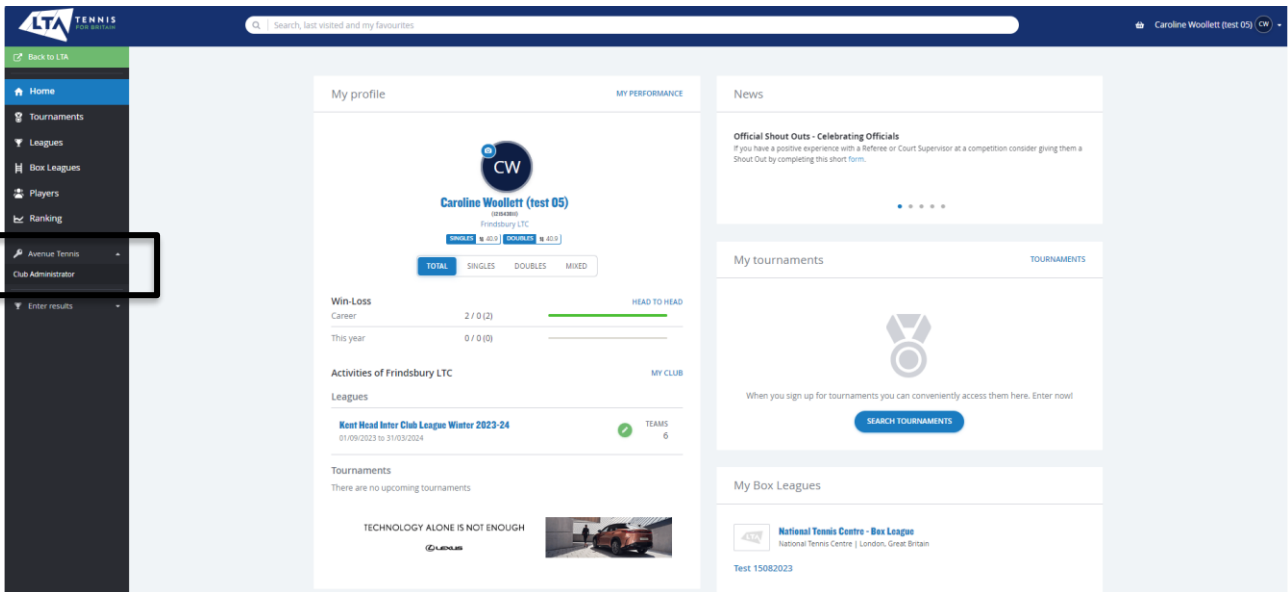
LTA TENNIS FOR BRITAIN

Search, last visited and my favourites

Caroline Woollett (test 05) CW

Back to LTA

Home

Tournaments

Leagues

Box Leagues

Players

Ranking

Avenue Tennis

Club Administrator

Enter results

My profile

MY PERFORMANCE

CW

Caroline Woollett (test 05)

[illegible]

Frindsbury LTC

SINGLES 40.9 DOUBLES 40.9

TOTAL SINGLES DOUBLES MIXED

Win-Loss

HEAD TO HEAD

Career 2 / 0 (2)

This year 0 / 0 (0)

Activities of Frindsbury LTC

MY CLUB

Leagues

Kent Head Inter Club League Winter 2023-24

01/09/2023 to 31/03/2024

TEAMS 6

Tournaments

There are no upcoming tournaments

TECHNOLOGY ALONE IS NOT ENOUGH

LEXUS

News

Official Shout Outs - Celebrating Officials

If you have a positive experience with a Referee or Court Supervisor at a competition consider giving them a Shout Out by completing this short form.

My tournaments

TOURNAMENTS

When you sign up for tournaments you can conveniently access them here. Enter now!

SEARCH TOURNAMENTS

My Box Leagues

National Tennis Centre - Box League

National Tennis Centre | London, Great Britain

Test 15082023